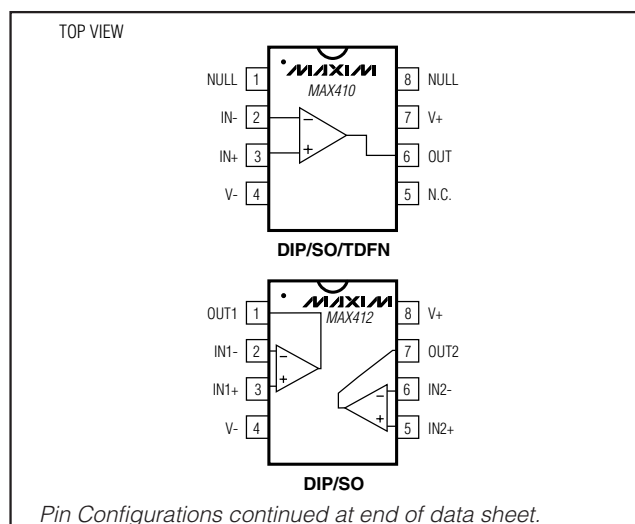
TOP VIEW

NULL 1
IN- 2
IN+ 3
V- 4

MAXIM
MAX410

−
+

8 NULL
7 V+
6 OUT
5 N.C.

DIP/SO/TDFN

OUT1 1
IN1- 2
IN1+ 3
V- 4

MAXIM
MAX412

−
+
−
+

8 V+
7 OUT2
6 IN2-
5 IN2+

DIP/SO

Pin Configurations continued at end of data sheet.